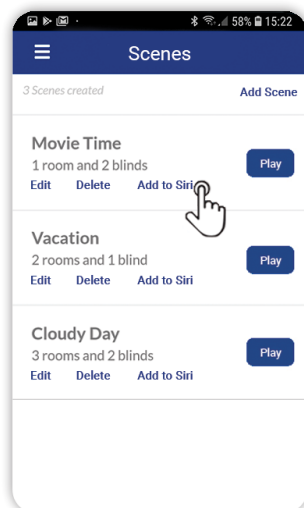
58% 15:22

Scenes

3 Scenes created

Add Scene

Movie Time
1 room and 2 blinds
Edit Delete Add to Siri
Play

Vacation
2 rooms and 1 blind
Edit Delete Add to Siri
Play

Cloudy Day
3 rooms and 2 blinds
Edit Delete Add to Siri
Play